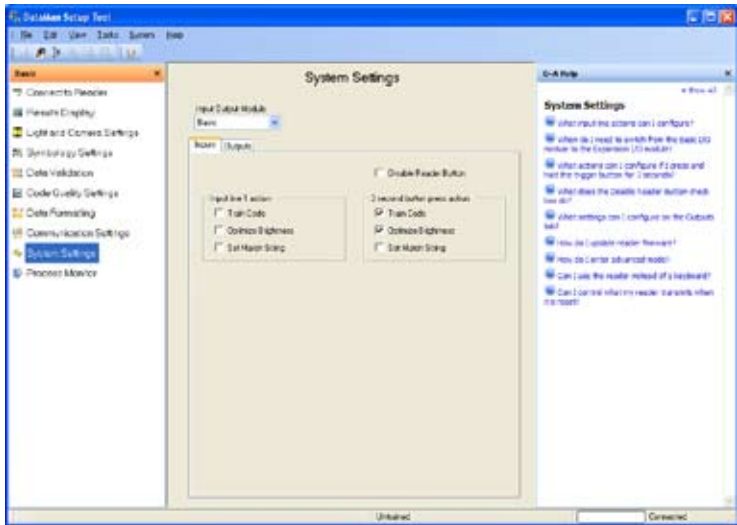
Dataman Setup Tool

File Edit View Tasks System Help

Basic

Connect to Reader
Results Display
Light and Camera Settings
Symbology Settings
Data Validation
Code Quality Settings
Data Formatting
Communication Settings
System Settings
Process Monitor

System Settings

Input Output Module
Basic

Inputs Outputs

Disable Reader Button

Input line 1 action
Train Code
Optimize Brightness
Set Match String

2 second button press action
Train Code
Optimize Brightness
Set Match String

Q-A Help

« Show all

System Settings

What input line actions can I configure?

When do I need to switch from the basic I/O module to the Expansion I/O module?

What actions can I configure if I press and hold the trigger button for 2 seconds?

What does the Disable Reader button check box do?

What settings can I configure on the Outputs tab?

How do I update reader firmware?

How do I enter advanced mode?

Can I use the reader instead of a keyboard?

Can I control when the reader transmits when it is reset?

Untrained

Connected